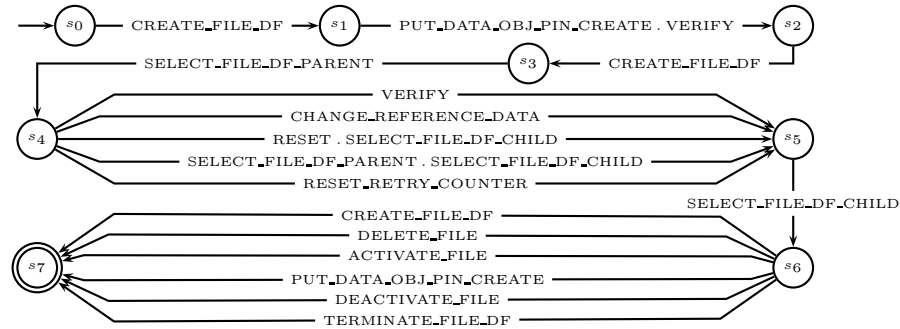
$s_0$ CREATE_FILE_DF $s_1$ PUT_DATA_OBJ_PIN_CREATE . VERIFY $s_2$

SELECT_FILE_DF_PARENT $s_3$ CREATE_FILE_DF

VERIFY

CHANGE_REFERENCE_DATA

$s_4$ RESET . SELECT_FILE_DF_CHILD $s_5$

SELECT_FILE_DF_PARENT . SELECT_FILE_DF_CHILD

RESET_RETRY_COUNTER

SELECT_FILE_DF_CHILD

CREATE_FILE_DF

DELETE_FILE

ACTIVATE_FILE

$s_7$ PUT_DATA_OBJ_PIN_CREATE $s_6$

DEACTIVATE_FILE

TERMINATE_FILE_DF